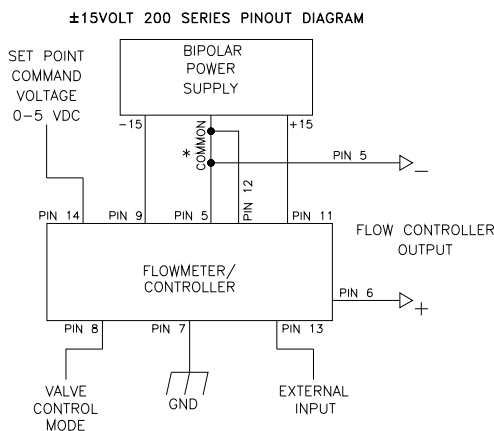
±15VOLT 200 SERIES PINOUT DIAGRAM

SET POINT COMMAND VOLTAGE 0-5 VDC

BIPOLAR POWER SUPPLY

-15

COMMON

+15

*

PIN 5

PIN 12

PIN 14

PIN 9

PIN 5

PIN 11

FLOW CONTROLLER OUTPUT

FLOWMETER/ CONTROLLER

PIN 6

PIN 8

PIN 7

PIN 13

VALVE CONTROL MODE

GND

EXTERNAL INPUT